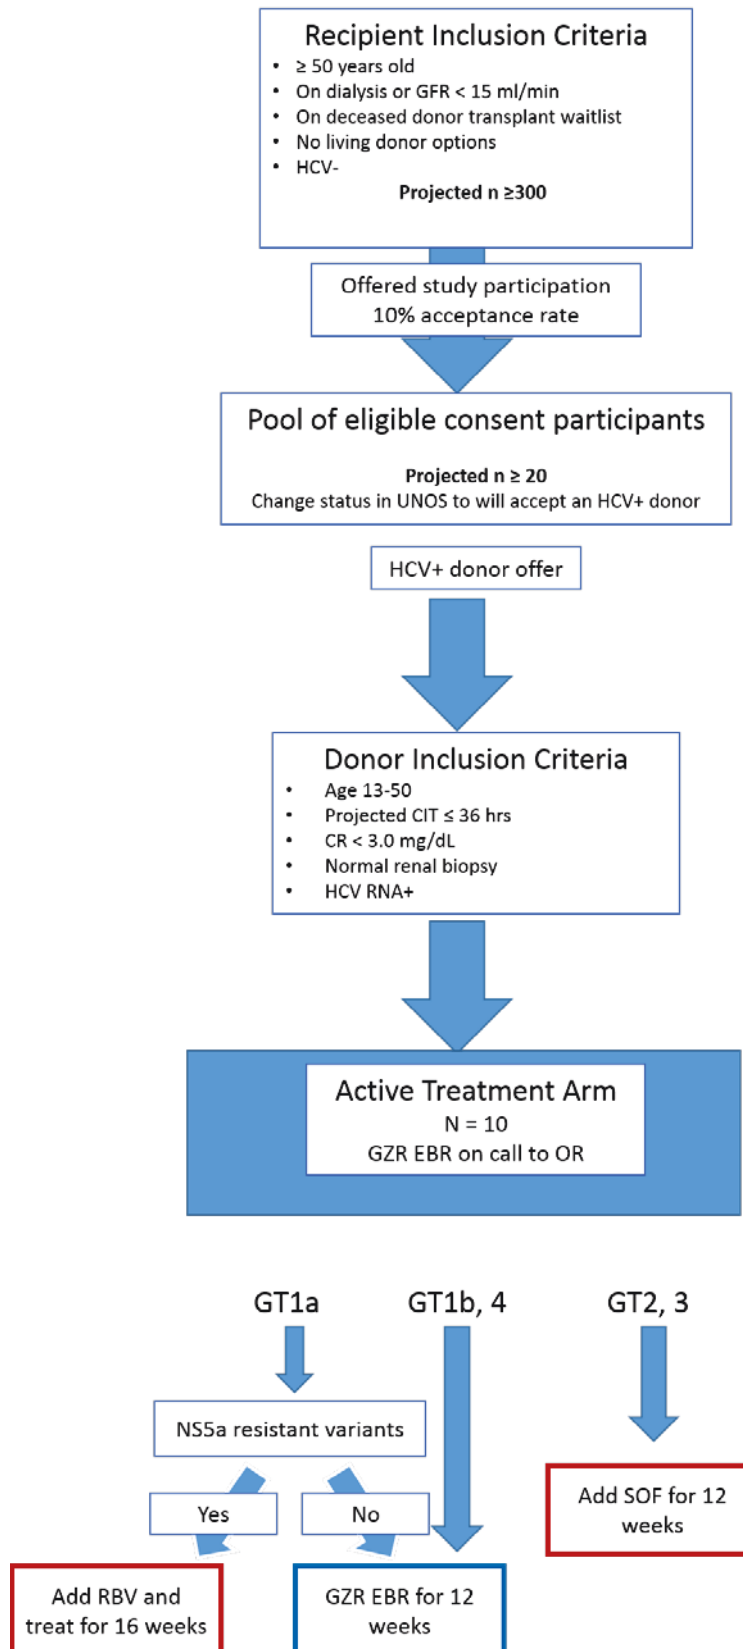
Recipient Inclusion Criteria
- ≥ 50 years old
- On dialysis or GFR < 15 ml/min
- On deceased donor transplant waitlist
- No living donor options
- HCV-

Projected n ≥300

Offered study participation
10% acceptance rate

Pool of eligible consent participants

Projected n ≥ 20
Change status in UNOS to will accept an HCV+ donor

HCV+ donor offer

Donor Inclusion Criteria
- Age 13-50
- Projected CIT ≤ 36 hrs
- CR < 3.0 mg/dL
- Normal renal biopsy
- HCV RNA+

Active Treatment Arm
N = 10
GZR EBR on call to OR

GT1a

GT1b, 4

GT2, 3

NS5a resistant variants

Yes

No

Add SOF for 12 weeks

Add RBV and treat for 16 weeks

GZR EBR for 12 weeks